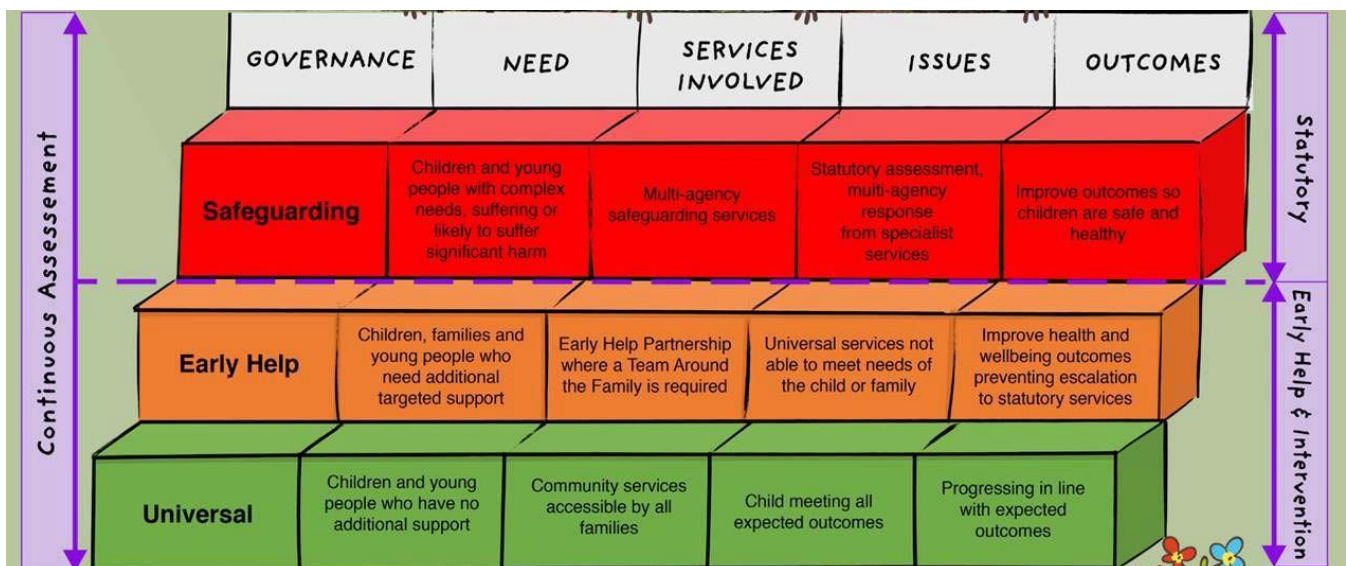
Continuous Assessement

| GOVERNANCE | NEED | SERVICES INVOLVED | ISSUES | OUTCOMES |
|---|---|---|---|---|
| Safeguarding | Children and young people with complex needs, suffering or likely to suffer significant harm | Multi-agency safeguarding services | Statutory assessment, multi-agency response from specialist services | Improve outcomes so children are safe and healthy |
| Early Help | Children, families and young people who need additional targeted support | Early Help Partnership where a Team Around the Family is required | Universal services not able to meet needs of the child or family | Improve health and wellbeing outcomes preventing escalation to statutory services |
| Universal | Children and young people who have no additional support | Community services accessible by all families | Child meeting all expected outcomes | Progressing in line with expected outcomes |

Statutory

Early Help & Intervention